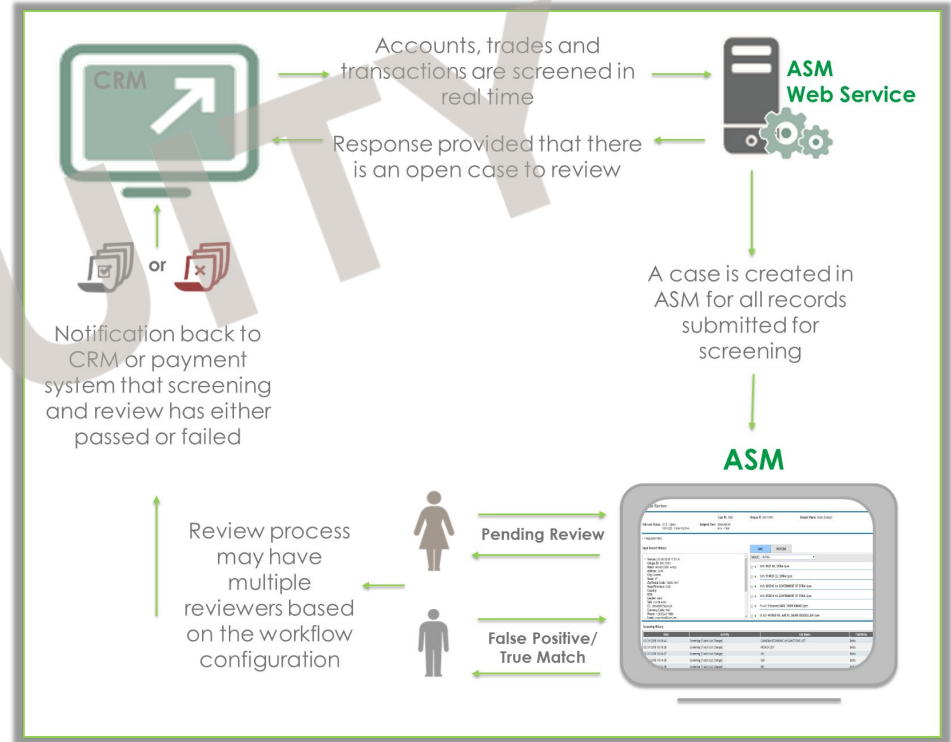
CRM

Accounts, trades and transactions are screened in real time

ASM Web Service

Response provided that there is an open case to review

or

A case is created in ASM for all records submitted for screening

Notification back to CRM or payment system that screening and review has either passed or failed

ASM

Review process may have multiple reviewers based on the workflow configuration

Pending Review

False Positive/ True Match

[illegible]